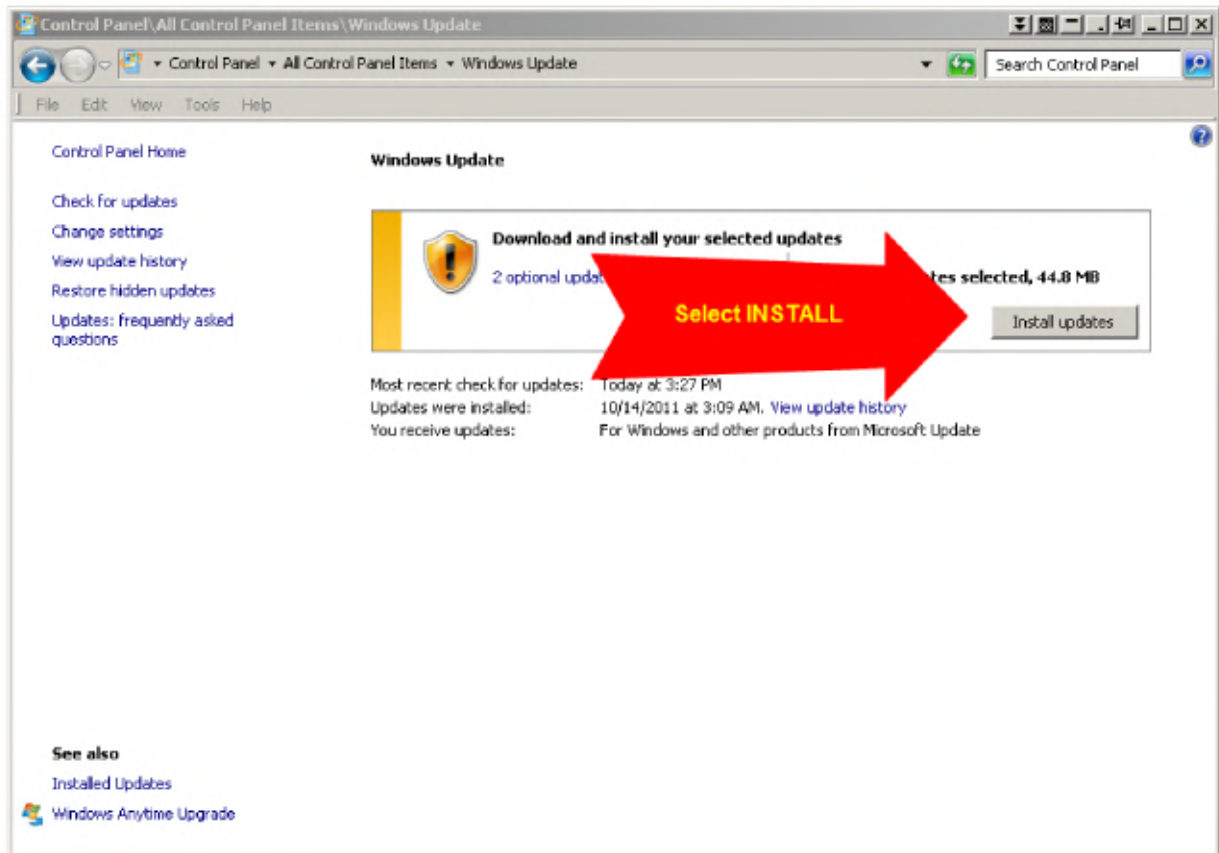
Control Panel\All Control Panel Items\Windows Update

Control Panel ▸ All Control Panel Items ▸ Windows Update

Search Control Panel

File Edit View Tools Help

Control Panel Home

Check for updates

Change settings

View update history

Restore hidden updates

Updates: frequently asked questions

Windows Update

Download and install your selected updates

2 optional updat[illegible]

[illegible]tes selected, 44.8 MB

Select INSTALL

Install updates

Most recent check for updates: Today at 3:27 PM

Updates were installed: 10/14/2011 at 3:09 AM. View update history

You receive updates: For Windows and other products from Microsoft Update

See also

Installed Updates

Windows Anytime Upgrade